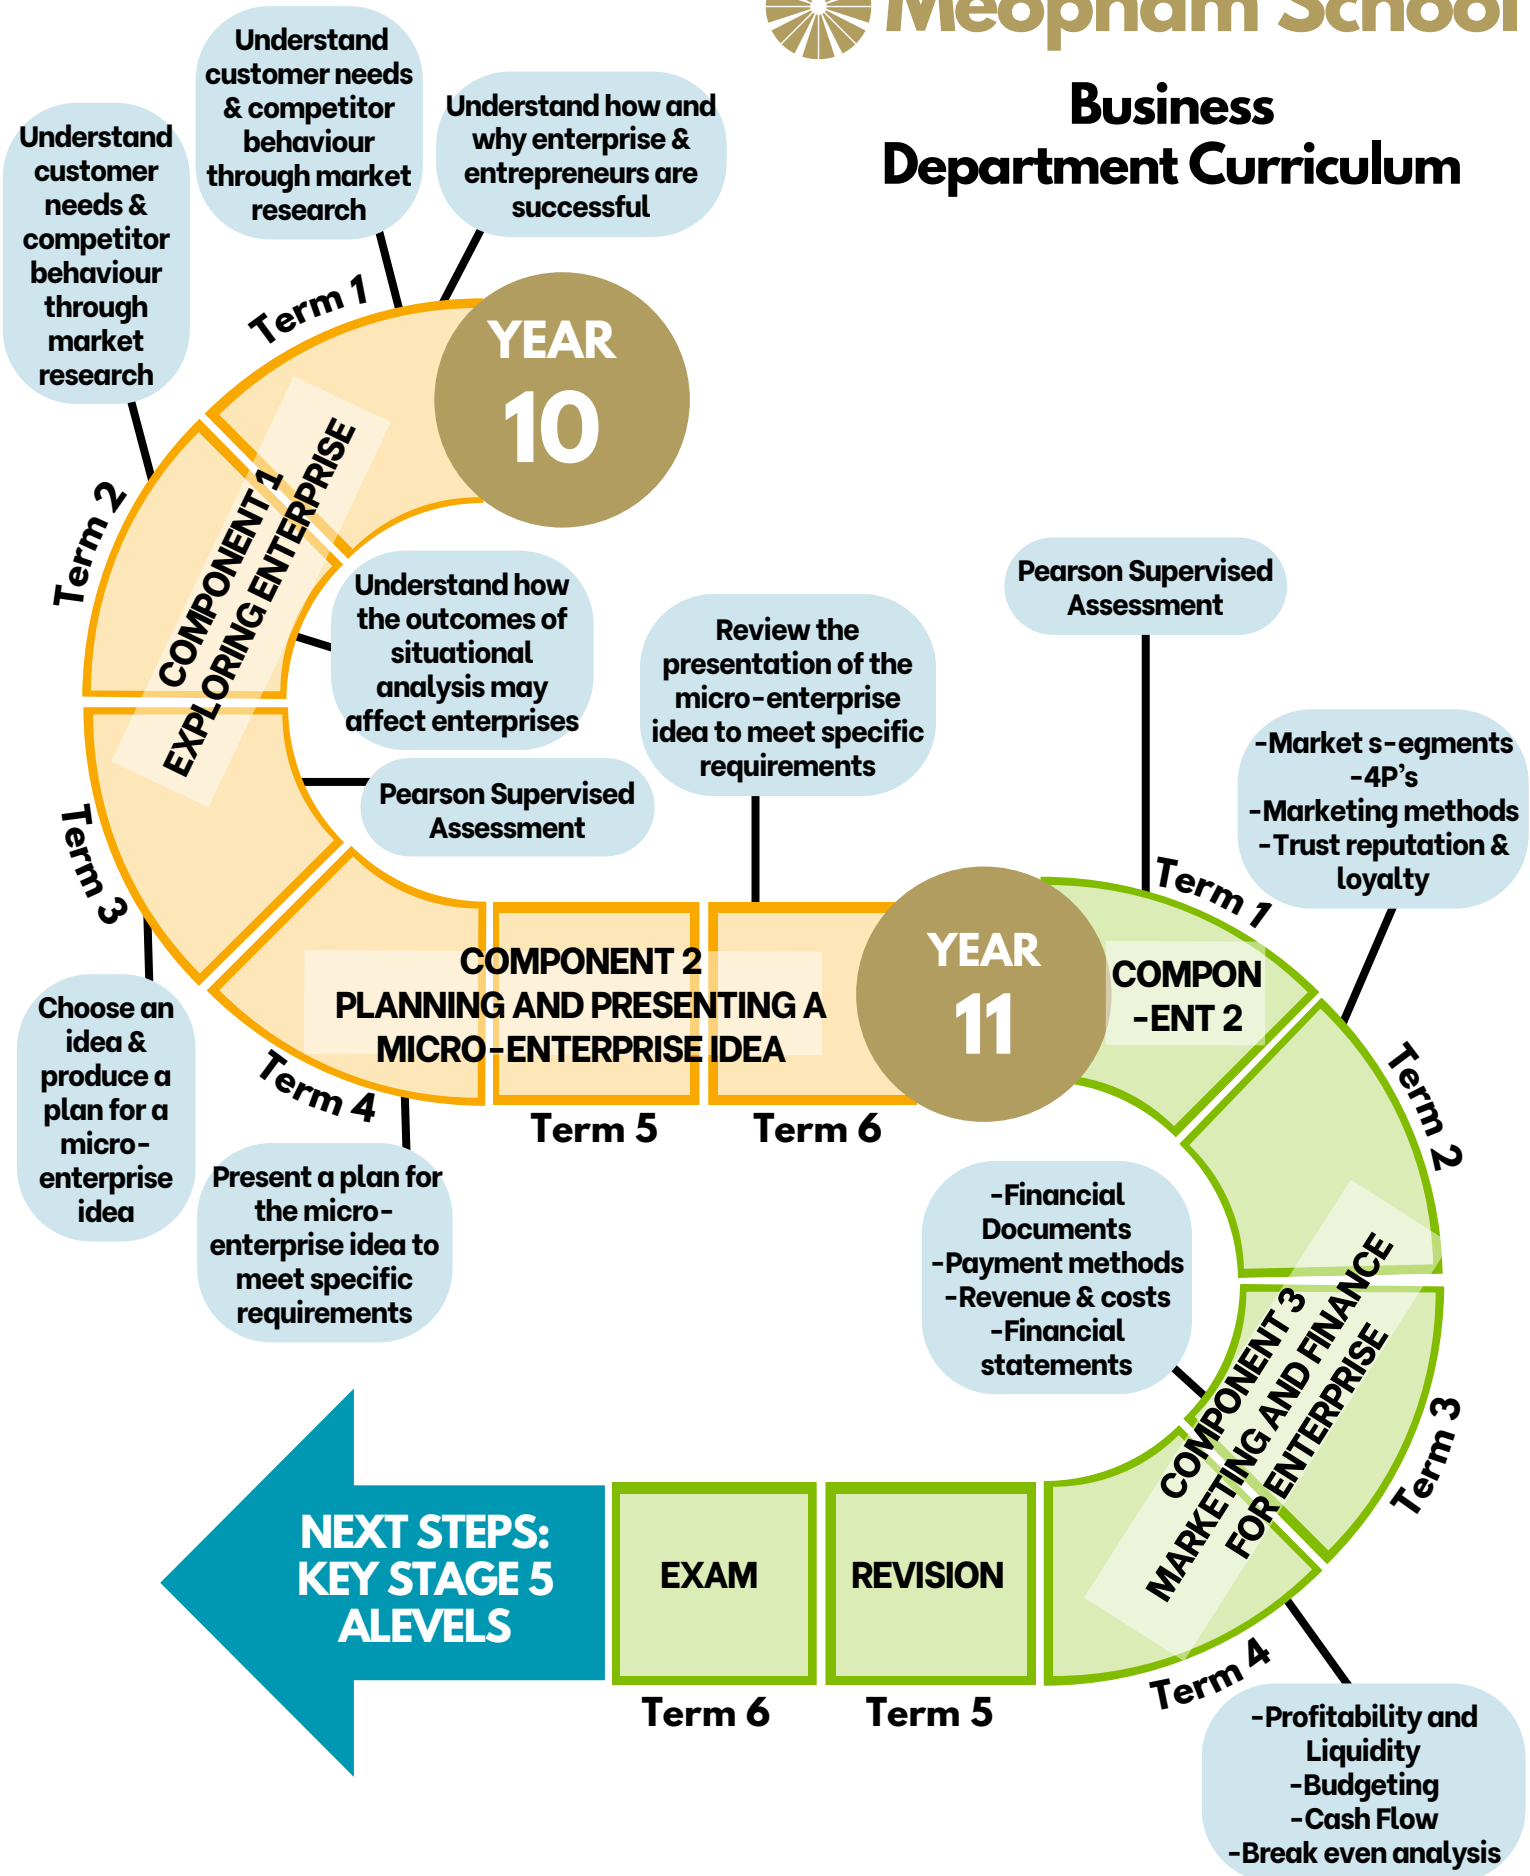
Meopham School

Business Department Curriculum

Understand customer needs & competitor behaviour through market research

Understand customer needs & competitor behaviour through market research

Understand how and why enterprise & entrepreneurs are successful

Term 1

YEAR 10

Term 2

COMPONENT 1 EXPLORING ENTERPRISE

Understand how the outcomes of situational analysis may affect enterprises

Review the presentation of the micro-enterprise idea to meet specific requirements

Pearson Supervised Assessment

Pearson Supervised Assessment

Term 3

-Market s-egments
-4P's
-Marketing methods
-Trust reputation & loyalty

Term 1

COMPONENT 2 PLANNING AND PRESENTING A MICRO-ENTERPRISE IDEA

YEAR 11

COMPON -ENT 2

Choose an idea & produce a plan for a micro-enterprise idea

Term 4

Term 5

Term 6

Term 2

Present a plan for the micro-enterprise idea to meet specific requirements

-Financial Documents
-Payment methods
-Revenue & costs
-Financial statements

COMPONENT 3 MARKETING AND FINANCE FOR ENTERPRISE

Term 3

NEXT STEPS: KEY STAGE 5 ALEVELS

EXAM

REVISION

Term 6

Term 5

Term 4

-Profitability and Liquidity
-Budgeting
-Cash Flow
-Break even analysis